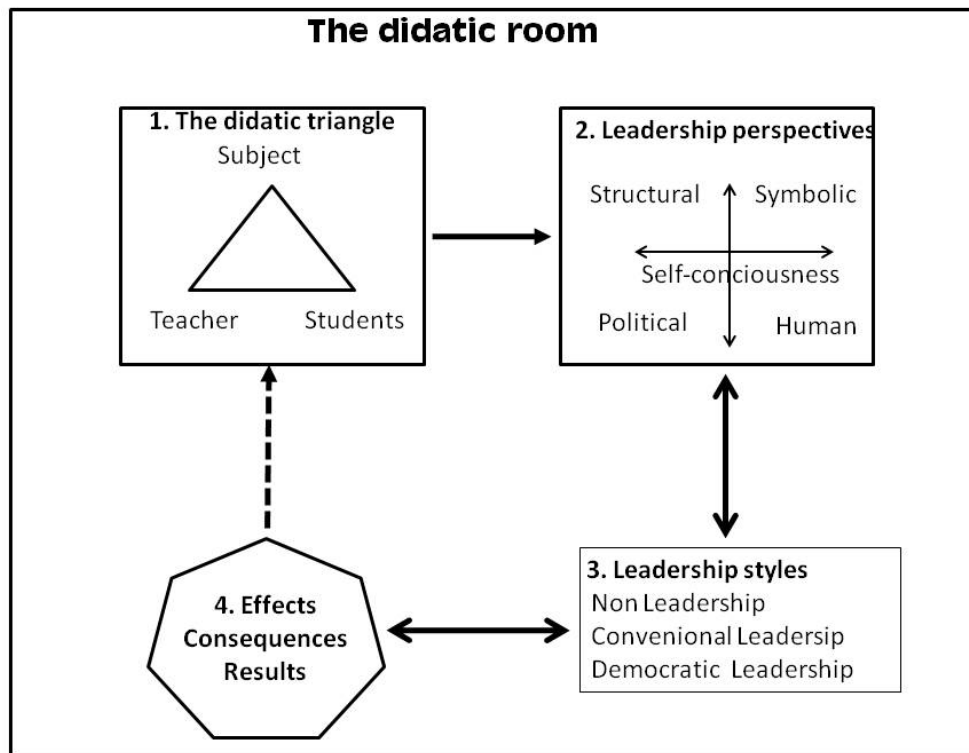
The didatic room

1. The didatic triangle
Subject
Teacher
Students

2. Leadership perspectives
Structural
Symbolic
Self-conciousness
Political
Human

3. Leadership styles
Non Leadership
Convenional Leadersip
Democratic Leadership

4. Effects
Consequences
Results